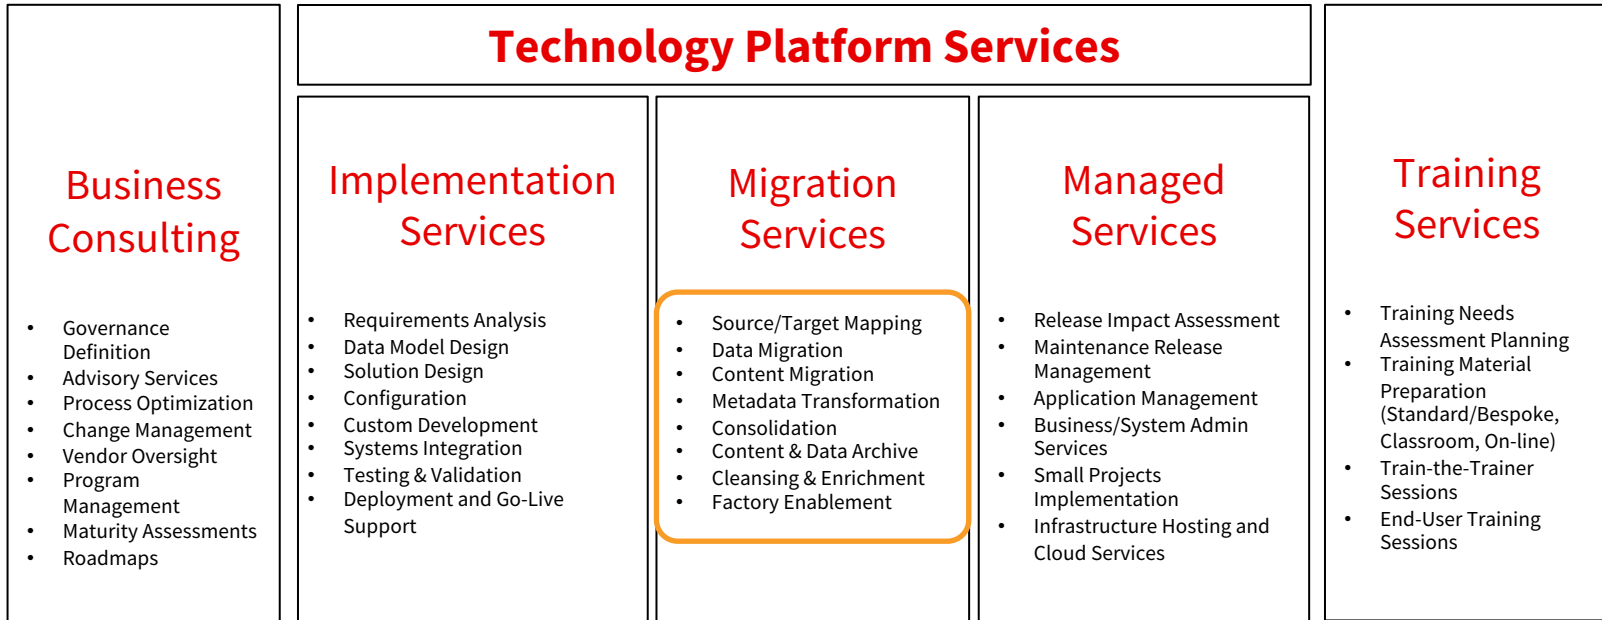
Technology Platform Services

Business Consulting

- Governance Definition
- Advisory Services
- Process Optimization
- Change Management
- Vendor Oversight
- Program Management
- Maturity Assessments
- Roadmaps

Implementation Services

- Requirements Analysis
- Data Model Design
- Solution Design
- Configuration
- Custom Development
- Systems Integration
- Testing & Validation
- Deployment and Go-Live Support

Migration Services

- Source/Target Mapping
- Data Migration
- Content Migration
- Metadata Transformation
- Consolidation
- Content & Data Archive
- Cleansing & Enrichment
- Factory Enablement

Managed Services

- Release Impact Assessment
- Maintenance Release Management
- Application Management
- Business/System Admin Services
- Small Projects Implementation
- Infrastructure Hosting and Cloud Services

Training Services

- Training Needs Assessment Planning
- Training Material Preparation (Standard/Bespoke, Classroom, On-line)
- Train-the-Trainer Sessions
- End-User Training Sessions